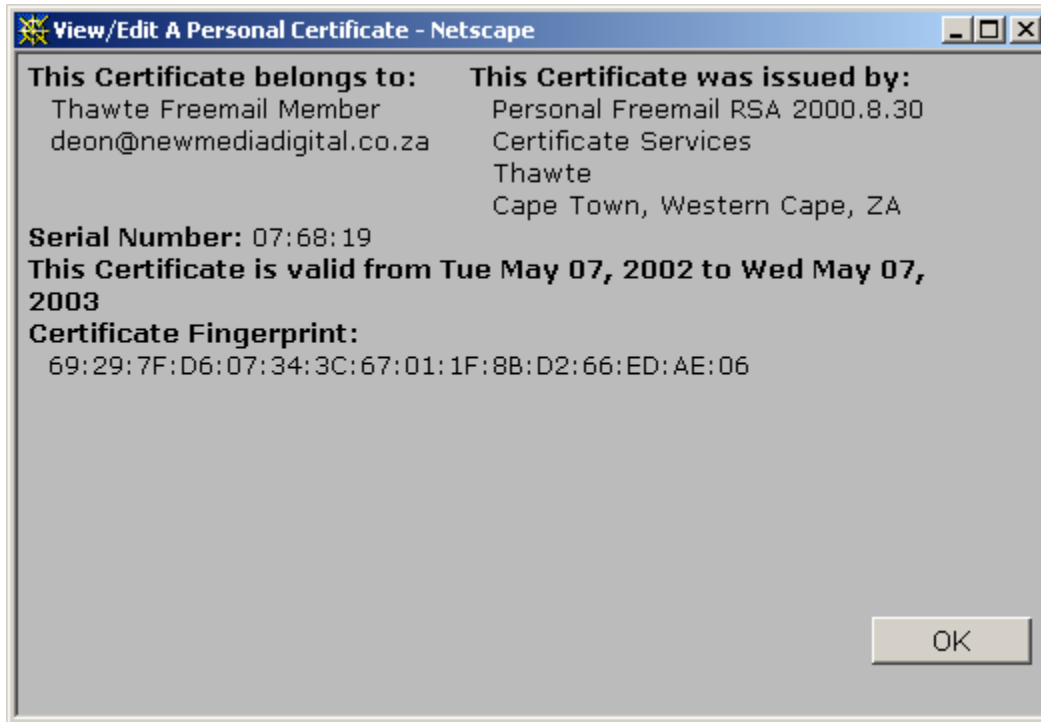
View/Edit A Personal Certificate - Netscape

This Certificate belongs to:
Thawte Freemail Member
deon@newmediadigital.co.za

This Certificate was issued by:
Personal Freemail RSA 2000.8.30
Certificate Services
Thawte
Cape Town, Western Cape, ZA

Serial Number: 07:68:19
This Certificate is valid from Tue May 07, 2002 to Wed May 07, 2003
Certificate Fingerprint:
69:29:7F:D6:07:34:3C:67:01:1F:8B:D2:66:ED:AE:06

OK